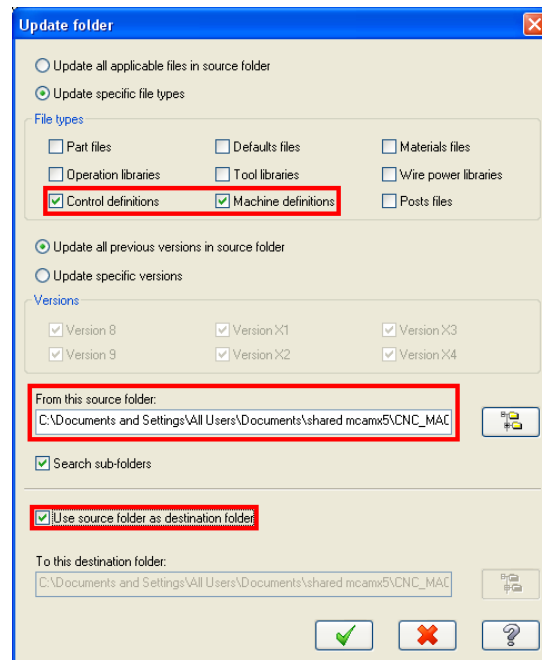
Update folder

Update all applicable files in source folder

Update specific file types

File types

Part files

Defaults files

Materials files

Operation libraries

Tool libraries

Wire power libraries

Control definitions

Machine definitions

Posts files

Update all previous versions in source folder

Update specific versions

Versions

Version 8

Version X1

Version X3

Version 9

Version X2

Version X4

From this source folder:

C:\Documents and Settings\All Users\Documents\shared mcamx5\CNC_MAC

Search sub-folders

Use source folder as destination folder

To this destination folder:

C:\Documents and Settings\All Users\Documents\shared mcamx5\CNC_MAC